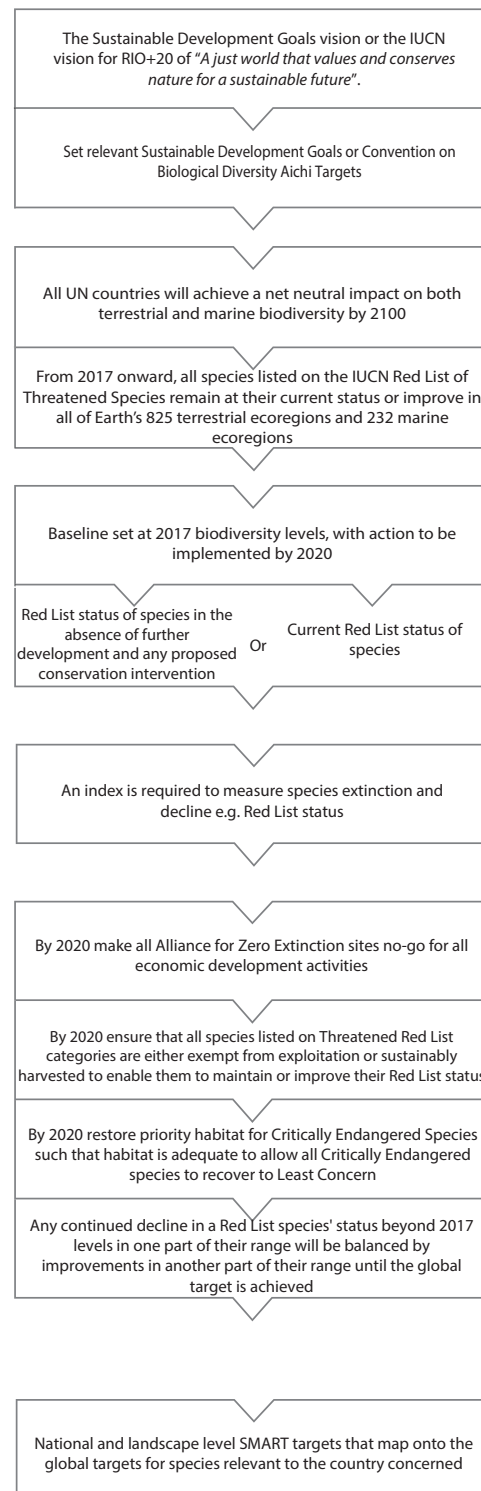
The Sustainable Development Goals vision or the IUCN vision for RIO+20 of "*A just world that values and conserves nature for a sustainable future*".

Set relevant Sustainable Development Goals or Convention on Biological Diversity Aichi Targets

All UN countries will achieve a net neutral impact on both terrestrial and marine biodiversity by 2100

From 2017 onward, all species listed on the IUCN Red List of Threatened Species remain at their current status or improve in all of Earth's 825 terrestrial ecoregions and 232 marine ecoregions

Baseline set at 2017 biodiversity levels, with action to be implemented by 2020

Red List status of species in the absence of further development and any proposed conservation intervention

Or

Current Red List status of species

An index is required to measure species extinction and decline e.g. Red List status

By 2020 make all Alliance for Zero Extinction sites no-go for all economic development activities

By 2020 ensure that all species listed on Threatened Red List categories are either exempt from exploitation or sustainably harvested to enable them to maintain or improve their Red List status

By 2020 restore priority habitat for Critically Endangered Species such that habitat is adequate to allow all Critically Endangered species to recover to Least Concern

Any continued decline in a Red List species' status beyond 2017 levels in one part of their range will be balanced by improvements in another part of their range until the global target is achieved

National and landscape level SMART targets that map onto the global targets for species relevant to the country concerned